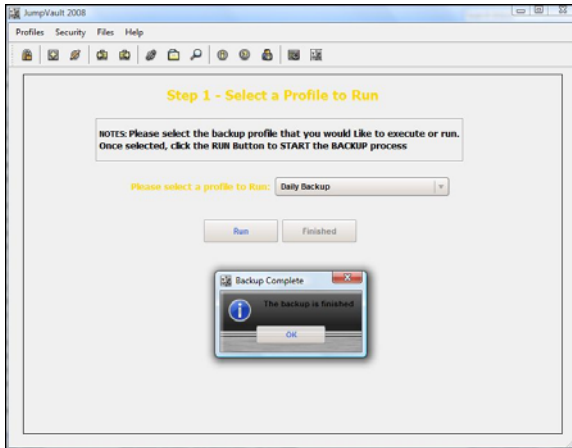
JumpVault 2008

Profiles Security Files Help

Step 1 - Select a Profile to Run

NOTES: Please select the backup profile that you would Like to execute or run. Once selected, click the RUN Button to START the BACKUP process

Please select a profile to Run: Daily Backup

Run Finished

Backup Complete

The backup is finished

OK